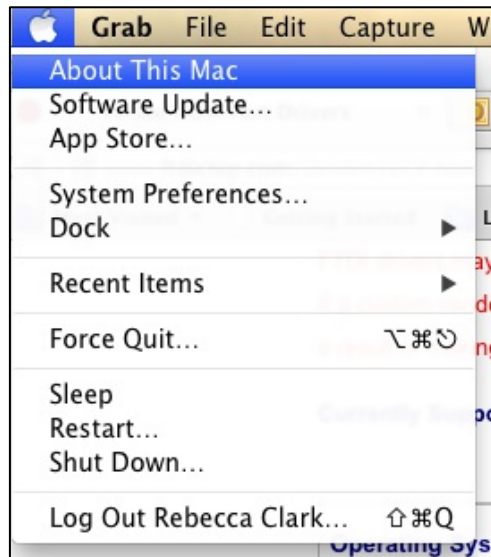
Grab File Edit Capture W

About This Mac
Software Update...
App Store...

System Preferences...
Dock

Recent Items

Force Quit... ⌥⌘⎋

Sleep
Restart...
Shut Down...

Log Out Rebecca Clark... ⇧⌘Q

Operating Sys